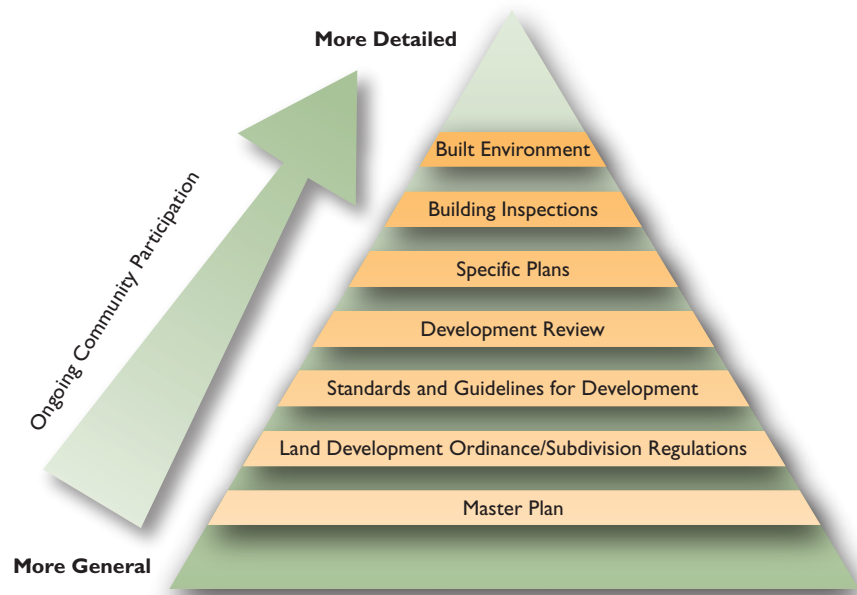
More Detailed

Ongoing Community Participation

Built Environment

Building Inspections

Specific Plans

Development Review

Standards and Guidelines for Development

Land Development Ordinance/Subdivision Regulations

Master Plan

More General